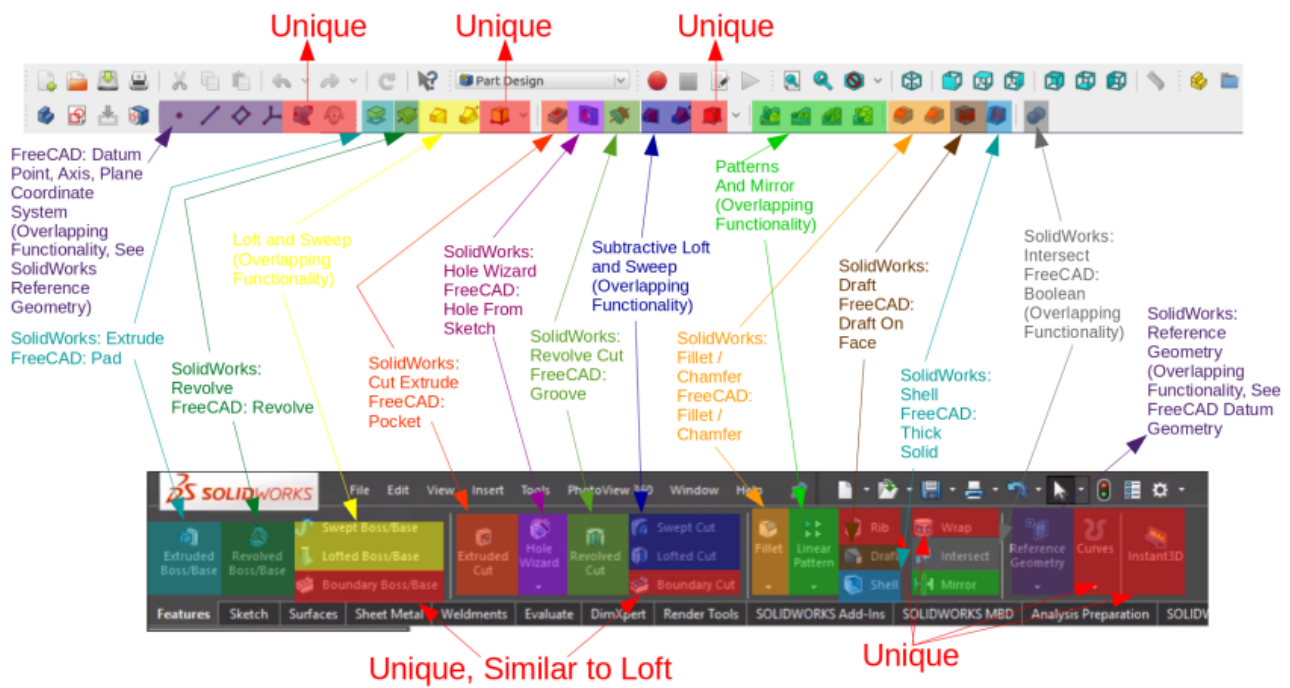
Unique

Unique

Unique

Part Design

FreeCAD: Datum Point, Axis, Plane Coordinate System (Overlapping Functionality, See SolidWorks Reference Geometry)

SolidWorks: Extrude FreeCAD: Pad

SolidWorks: Revolve FreeCAD: Revolve

Loft and Sweep (Overlapping Functionality)

SolidWorks: Cut Extrude FreeCAD: Pocket

SolidWorks: Hole Wizard FreeCAD: Hole From Sketch

Subtractive Loft and Sweep (Overlapping Functionality)

SolidWorks: Revolve Cut FreeCAD: Groove

Patterns And Mirror (Overlapping Functionality)

SolidWorks: Fillet / Chamfer FreeCAD: Fillet / Chamfer

SolidWorks: Draft FreeCAD: Draft On Face

SolidWorks: Shell FreeCAD: Thick Solid

SolidWorks: Intersect FreeCAD: Boolean (Overlapping Functionality)

SolidWorks: Reference Geometry (Overlapping Functionality, See FreeCAD Datum Geometry)

SOLIDWORKS

File Edit View Insert Tools PhotoView 360 Window Help

Extruded Boss/Base

Revolved Boss/Base

Swept Boss/Base

Lofted Boss/Base

Boundary Boss/Base

Extruded Cut

Hole Wizard

Revolved Cut

Swept Cut

Lofted Cut

Boundary Cut

Fillet

Linear Pattern

Rib

Draft

Shell

Wrap

Intersect

Mirror

Reference Geometry

Curves

Instant3D

Features | Sketch | Surfaces | Sheet Metal | Weldments | Evaluate | DimXpert | Render Tools | SOLIDWORKS Add-Ins | SOLIDWORKS MBD | Analysis Preparation | SOLID

Unique, Similar to Loft

Unique